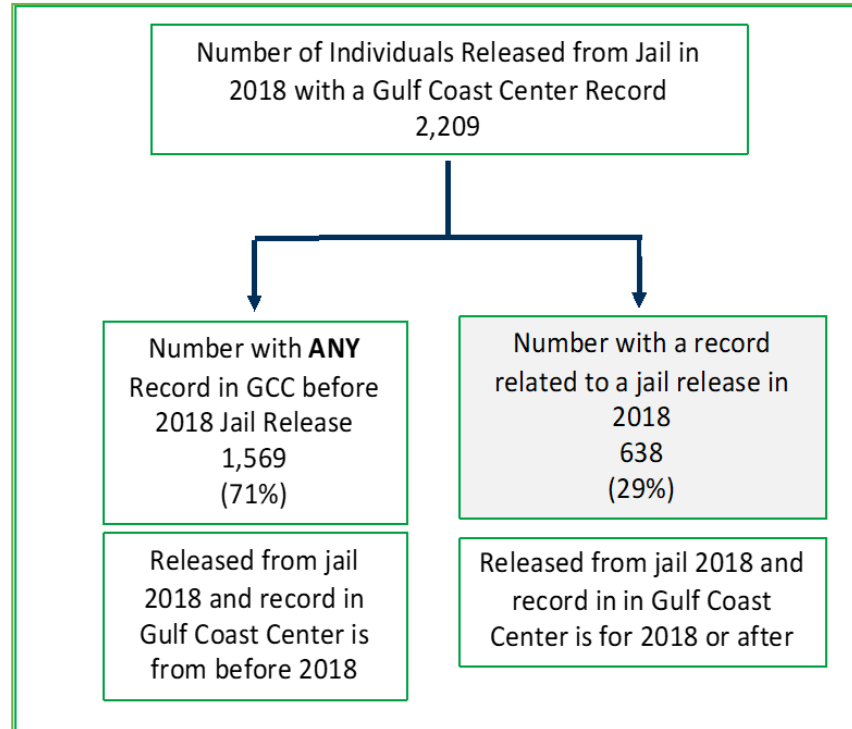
Number of Individuals Released from Jail in 2018 with a Gulf Coast Center Record
2,209

Number with **ANY** Record in GCC before 2018 Jail Release
1,569
(71%)

Released from jail 2018 and record in Gulf Coast Center is from before 2018

Number with a record related to a jail release in 2018
638
(29%)

Released from jail 2018 and record in in Gulf Coast Center is for 2018 or after